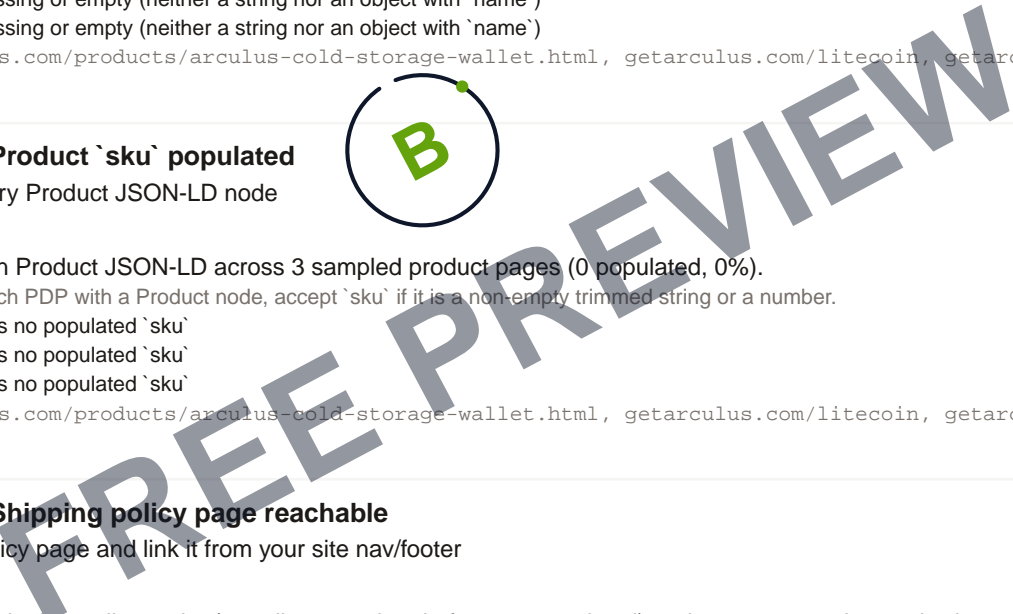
ssing or empty (neither a string nor an object with `name`)
ssing or empty (neither a string nor an object with `name`)
s.com/products/arculus-cold-storage-wallet.html, getarculus.com/litecoin, getarc

B

Product `sku` populated
ry Product JSON-LD node

n Product JSON-LD across 3 sampled product pages (0 populated, 0%).
ch PDP with a Product node, accept `sku` if it is a non-empty trimmed string or a number.
s no populated `sku`
s no populated `sku`
s no populated `sku`
s.com/products/arculus-cold-storage-wallet.html, getarculus.com/litecoin, getarc

Shipping policy page reachable
icy page and link it from your site nav/footer

FREE PREVIEW